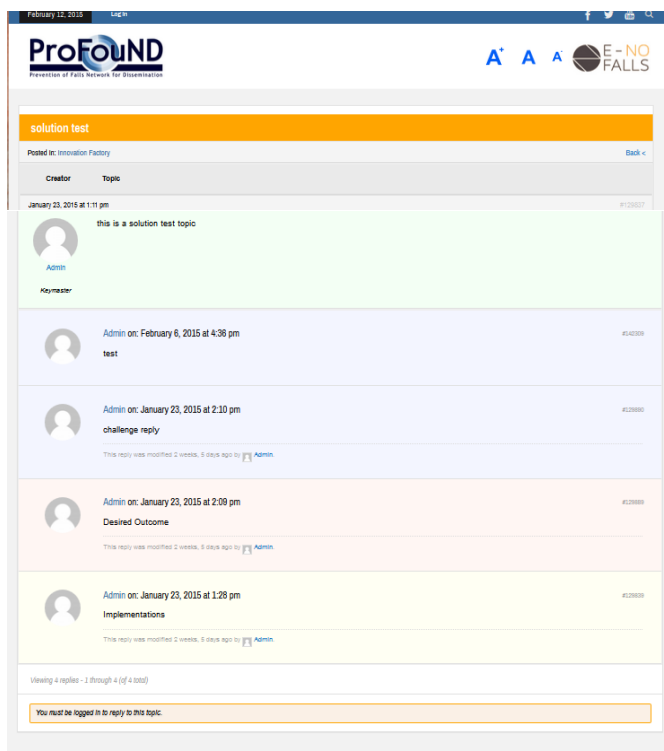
February 12, 2015 Log in

ProFouND
Prevention of Falls Network for Dissemination

A+ A A-

E-NO FALLS

solution test

Posted in: Innovation Factory

Back «

Creator Topic

January 23, 2015 at 1:11 pm

#129007

this is a solution test topic

Admin

Keymaster

Admin on: February 6, 2015 at 4:36 pm

#140309

test

Admin on: January 23, 2015 at 2:10 pm

#129890

challenge reply

This reply was modified 2 weeks, 5 days ago by Admin.

Admin on: January 23, 2015 at 2:09 pm

#129889

Desired Outcome

This reply was modified 2 weeks, 5 days ago by Admin.

Admin on: January 23, 2015 at 1:28 pm

#129836

Implementations

This reply was modified 2 weeks, 5 days ago by Admin.

Viewing 4 replies - 1 through 4 (of 4 total)

You must be logged in to reply to this topic.